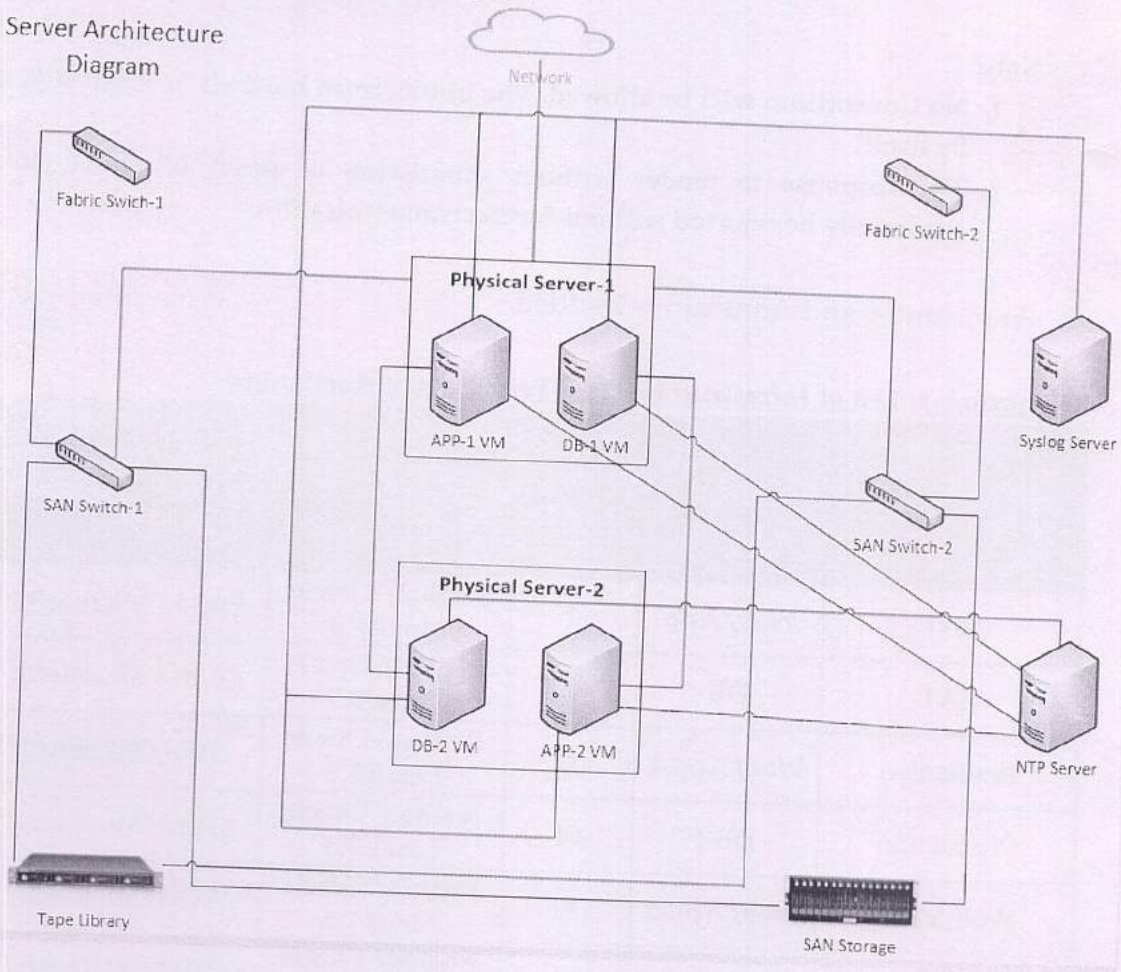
Server Architecture Diagram

Network

Fabric Swich-1

Fabric Switch-2

Physical Server-1

APP-1 VM

DB-1 VM

Syslog Server

SAN Switch-1

SAN Switch-2

Physical Server-2

DB-2 VM

APP-2 VM

NTP Server

Tape Library

SAN Storage